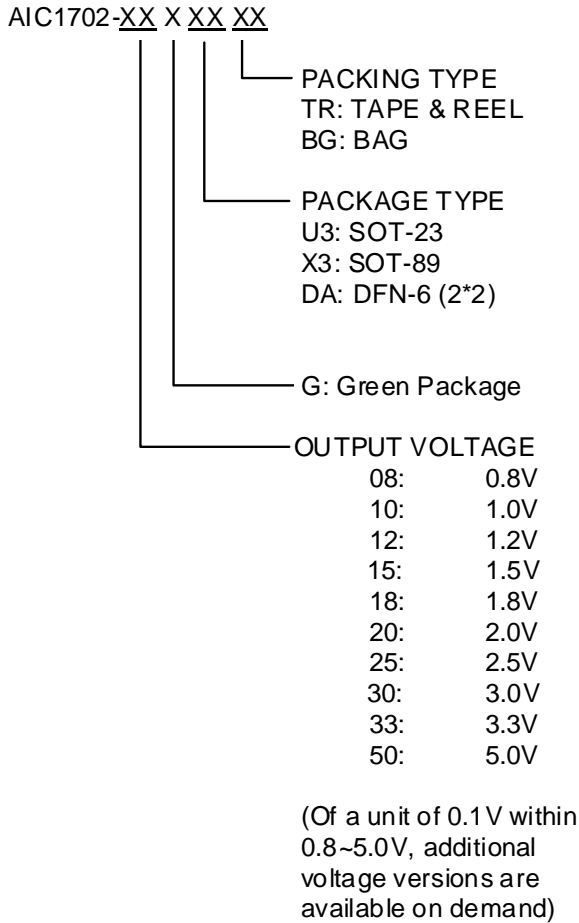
AIC1702-XX X XX XX

PACKING TYPE
TR: TAPE & REEL
BG: BAG

PACKAGE TYPE
U3: SOT-23
X3: SOT-89
DA: DFN-6 (2*2)

G: Green Package

OUTPUT VOLTAGE

| | |
|---|---|
| 08: | 0.8V |
| 10: | 1.0V |
| 12: | 1.2V |
| 15: | 1.5V |
| 18: | 1.8V |
| 20: | 2.0V |
| 25: | 2.5V |
| 30: | 3.0V |
| 33: | 3.3V |
| 50: | 5.0V |

(Of a unit of 0.1V within 0.8~5.0V, additional voltage versions are available on demand)